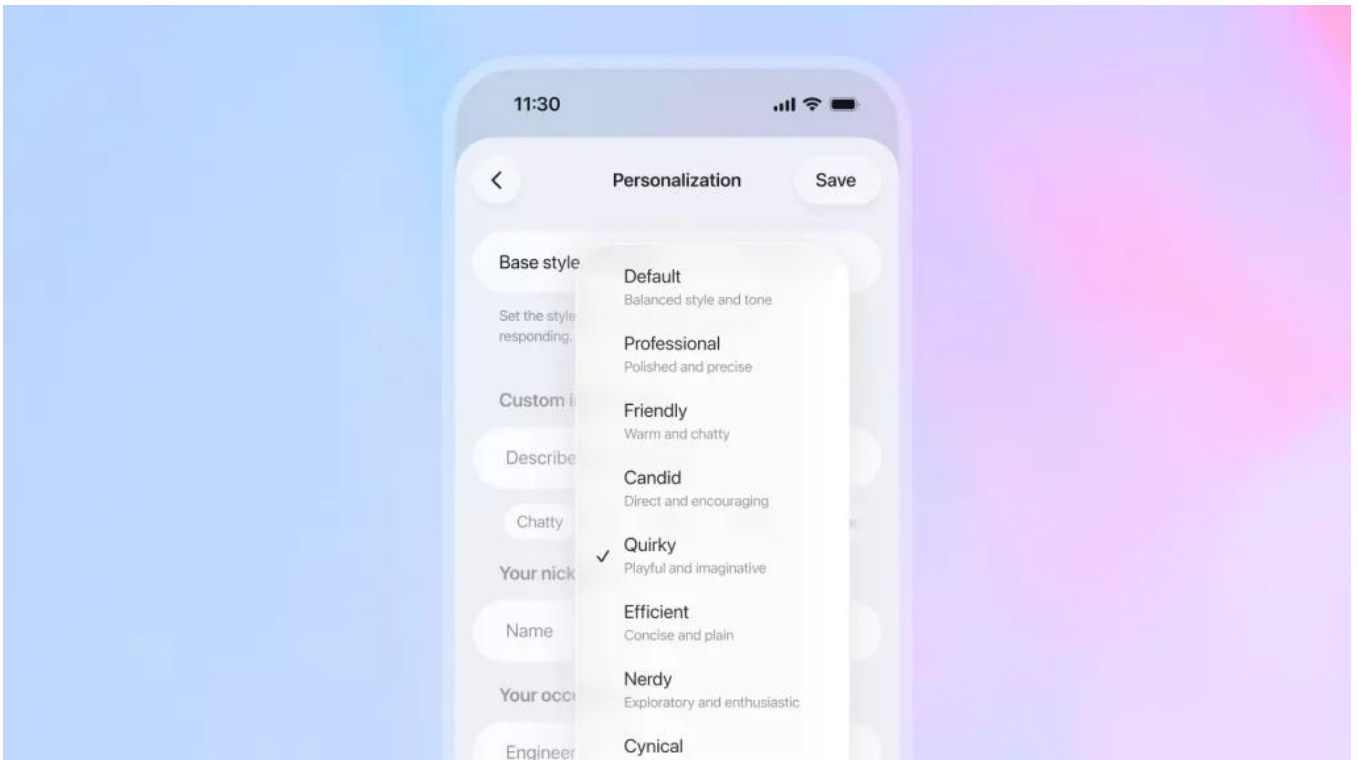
11:30

Personalization

Save

Base style

Set the style
responding.

Custom i

Describe

Chatty

Your nick

Name

Your occ

Engineer

Default
Balanced style and tone

Professional
Polished and precise

Friendly
Warm and chatty

Candid
Direct and encouraging

✓ Quirky
Playful and imaginative

Efficient
Concise and plain

Nerdy
Exploratory and enthusiastic

Cynical